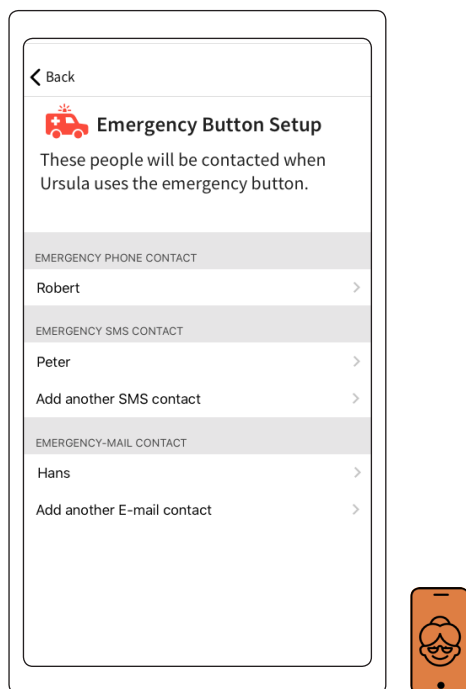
Back

Emergency Button Setup

These people will be contacted when Ursula uses the emergency button.

EMERGENCY PHONE CONTACT

Robert

EMERGENCY SMS CONTACT

Peter

Add another SMS contact

EMERGENCY-MAIL CONTACT

Hans

Add another E-mail contact